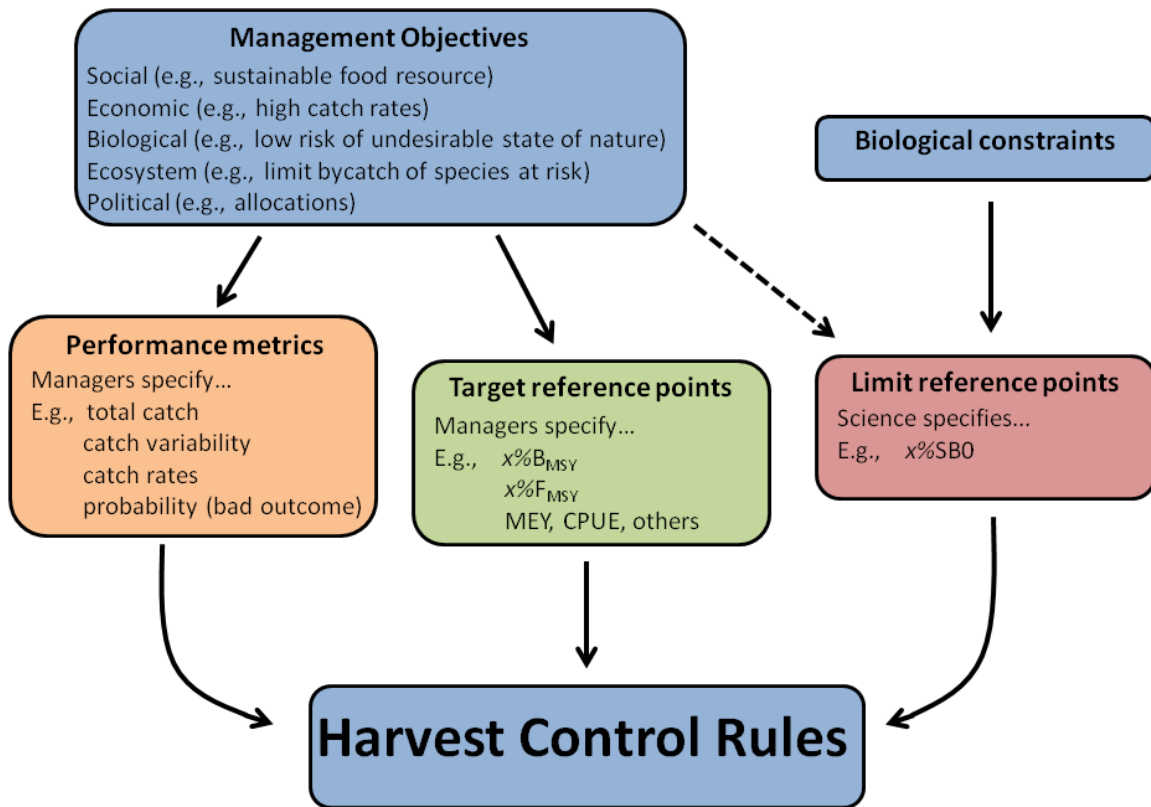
Management Objectives
Social (e.g., sustainable food resource)
Economic (e.g., high catch rates)
Biological (e.g., low risk of undesirable state of nature)
Ecosystem (e.g., limit bycatch of species at risk)
Political (e.g., allocations)

Biological constraints

Performance metrics
Managers specify...
E.g., total catch
catch variability
catch rates
probability (bad outcome)

Target reference points
Managers specify...
E.g., $x\%B_{MSY}$
$x\%F_{MSY}$
MEY, CPUE, others

Limit reference points
Science specifies...
E.g., $x\%SB0$

Harvest Control Rules